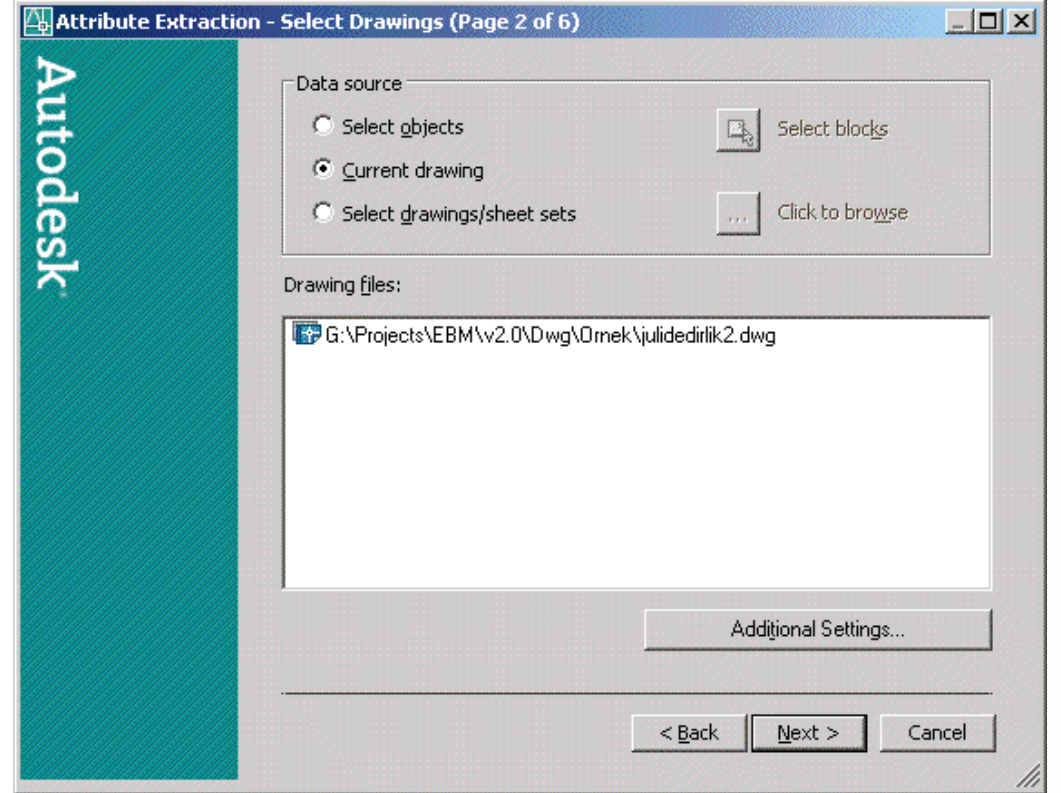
Attribute Extraction - Select Drawings (Page 2 of 6)

Autodesk

Data source

Select objects

Select blocks

Current drawing

Select drawings/sheet sets

...

Click to browse

Drawing files:

G:\Projects\EBM\v2.0\Dwg\Ornek\julidedirlik2.dwg

Additional Settings...

< Back

Next >

Cancel